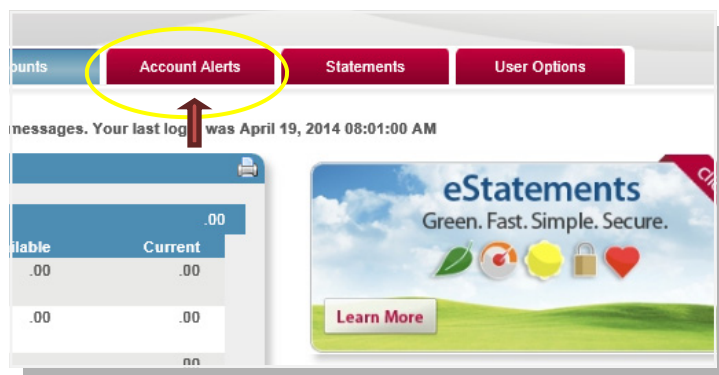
ounts | Account Alerts | Statements | User Options

messages. Your last log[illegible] was April 19, 2014 08:01:00 AM

.00

ilable | Current
.00 | .00
.00 | .00
.00

eStatements
Green. Fast. Simple. Secure.

Learn More

cli